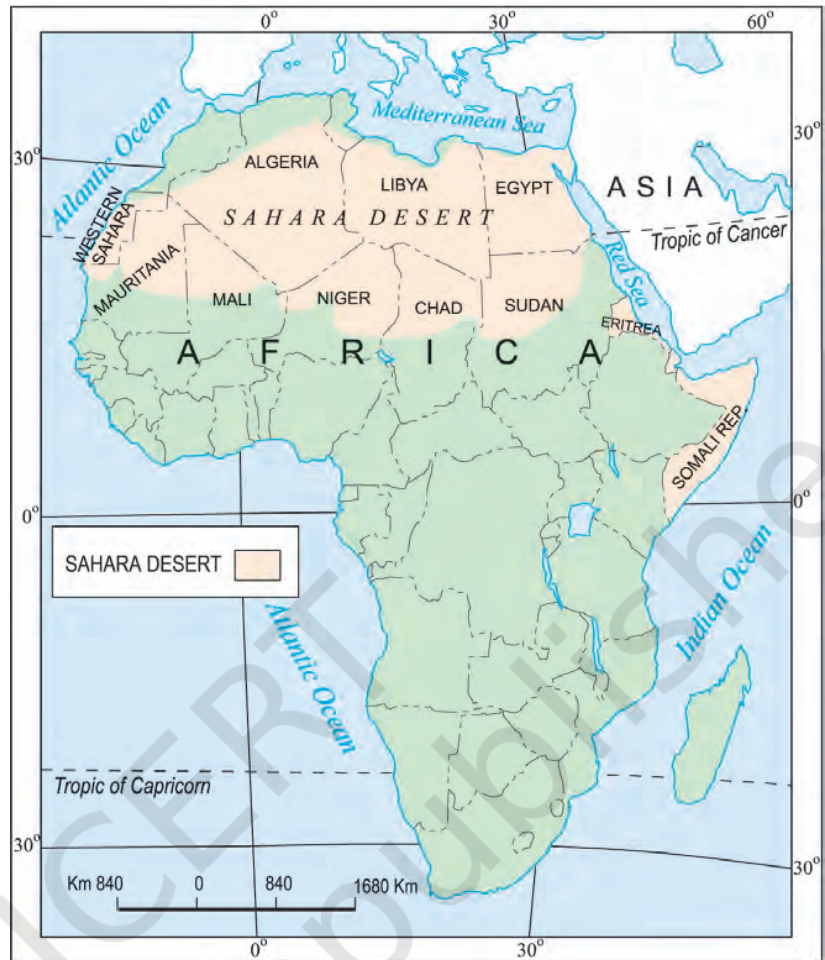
0°
30°
60°
30°
30°
Atlantic Ocean
Mediterranean Sea
ALGERIA
LIBYA
EGYPT
ASIA
WESTERN SAHARA
SAHARA DESERT
Tropic of Cancer
Red Sea
MAURITANIA
MALI
NIGER
CHAD
SUDAN
ERITREA
AFRICA
SOMALI REP.
0°
0°
SAHARA DESERT
Atlantic Ocean
Indian Ocean
Tropic of Capricorn
30°
30°
Km 840 0 840 1680 Km
0°
30°
NCERT
Published